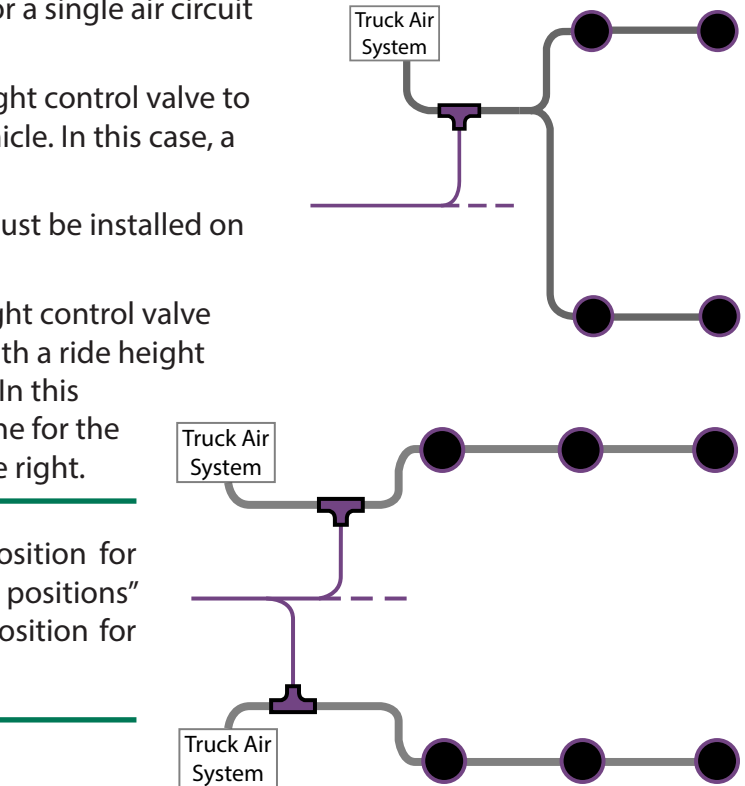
or a single air circuit

ght control valve to
nicle. In this case, a

ust be installed on

ght control valve
th a ride height
In this
ne for the
e right.

osition for
positions"
osition for

Truck Air System

Truck Air System

Truck Air System